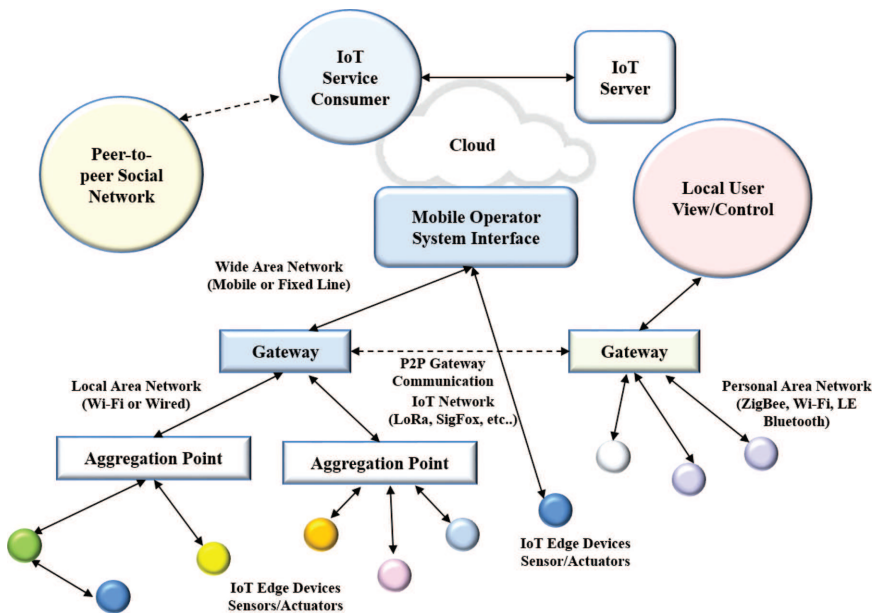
IoT Service Consumer

IoT Server

Peer-to-peer Social Network

Cloud

Local User View/Control

Mobile Operator System Interface

Wide Area Network (Mobile or Fixed Line)

Gateway

P2P Gateway Communication

Gateway

Local Area Network (Wi-Fi or Wired)

IoT Network (LoRa, SigFox, etc..)

Personal Area Network (ZigBee, Wi-Fi, LE Bluetooth)

Aggregation Point

Aggregation Point

IoT Edge Devices Sensor/Actuators

IoT Edge Devices Sensors/Actuators